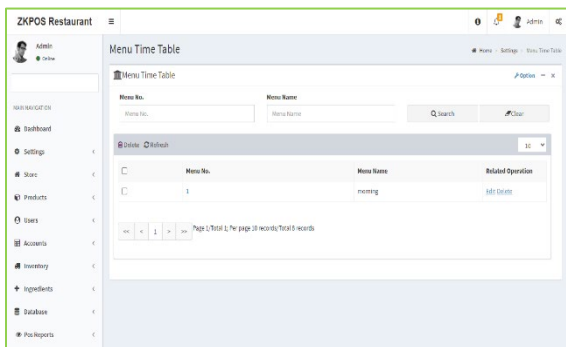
ZKPOS Restaurant ≡

Admin

Admin
● Online

MAIN NAVIGATION

Dashboard

Settings

Store

Products

Users

Accounts

Inventory

Ingredients

Database

Pos Reports

Menu Time Table

Home > Settings > Menu Time Table

Menu Time Table

Option − ×

Menu No.

Menu No.

Menu Name

Menu Name

Search

Clear

Delete Refresh

10

| | Menu No. | Menu Name | Related Operation |
|---|---|---|---|
| | 1 | morning | Edit Delete |

<< < 1 > >> Page 1/Total 1; Per page 10 records/Total 8 records